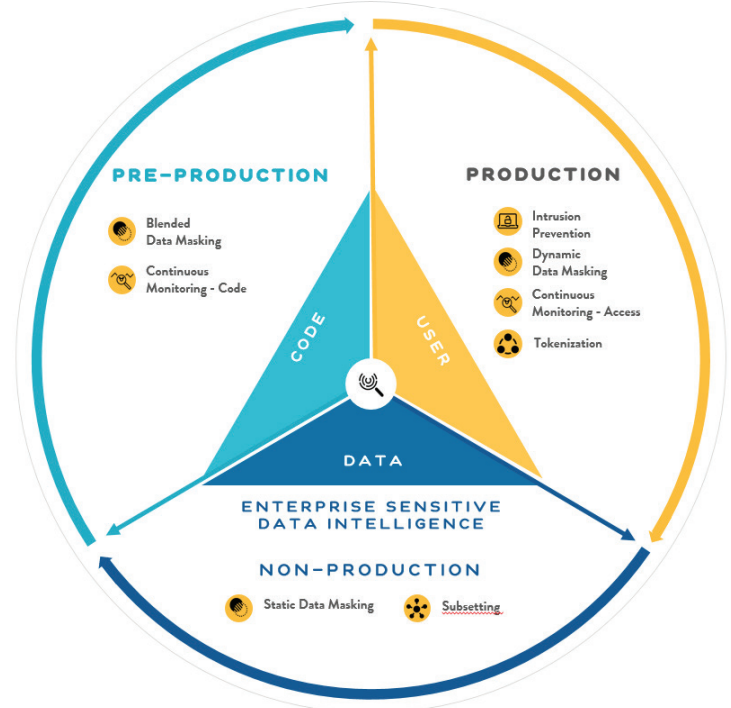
PRE-PRODUCTION

Blended Data Masking

Continuous Monitoring - Code

PRODUCTION

Intrusion Prevention

Dynamic Data Masking

Continuous Monitoring - Access

Tokenization

CODE

USER

DATA

ENTERPRISE SENSITIVE DATA INTELLIGENCE

NON-PRODUCTION

Static Data Masking

Subsetting